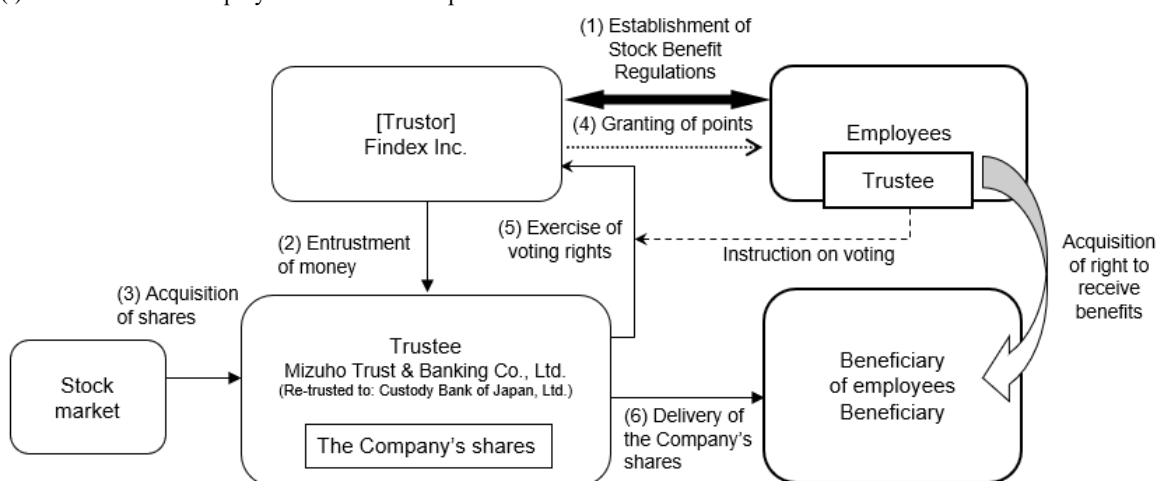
(1) Establishment of Stock Benefit Regulations

[Trustor]
Findex Inc.

(4) Granting of points

Employees

Trustee

(2) Entrustment of money

(5) Exercise of voting rights

Instruction on voting

Acquisition of right to receive benefits

(3) Acquisition of shares

Stock market

Trustee
Mizuho Trust & Banking Co., Ltd.
(Re-trusted to: Custody Bank of Japan, Ltd.)

The Company's shares

(6) Delivery of the Company's shares

Beneficiary of employees Beneficiary